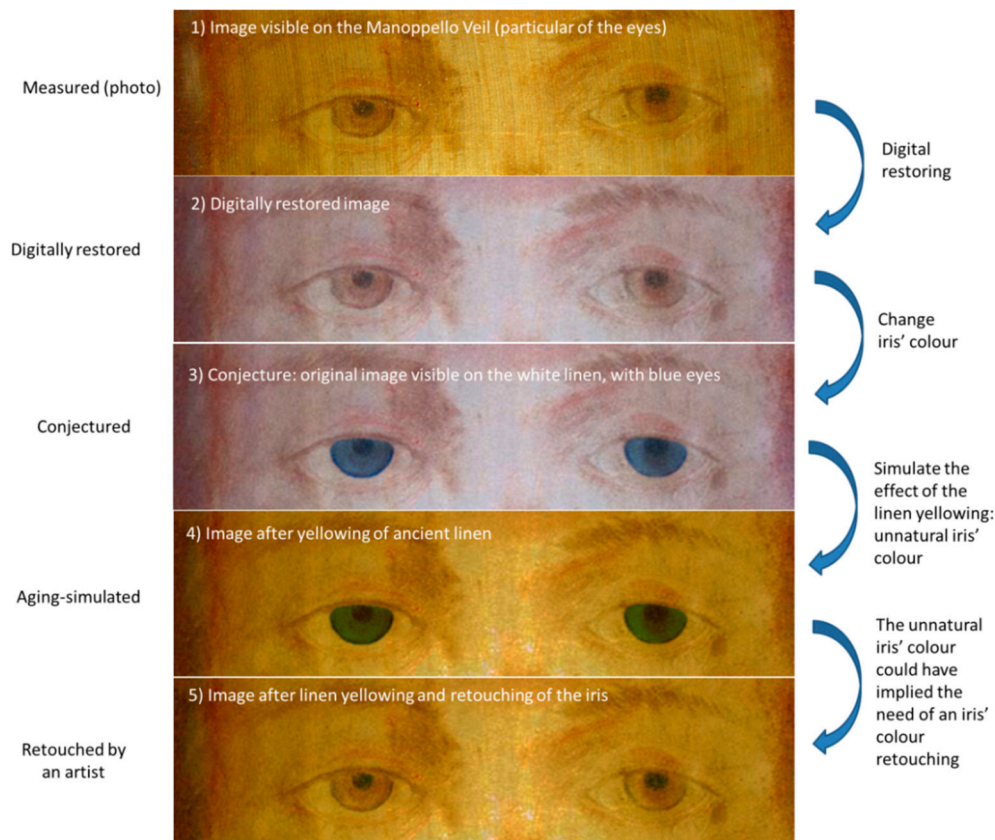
1) Image visible on the Manoppello Veil (particular of the eyes)

Measured (photo)

Digital restoring

2) Digitally restored image

Digitally restored

Change iris' colour

3) Conjecture: original image visible on the white linen, with blue eyes

Conjectured

Simulate the effect of the linen yellowing: unnatural iris' colour

4) Image after yellowing of ancient linen

Aging-simulated

The unnatural iris' colour could have implied the need of an iris' colour retouching

5) Image after linen yellowing and retouching of the iris

Retouched by an artist